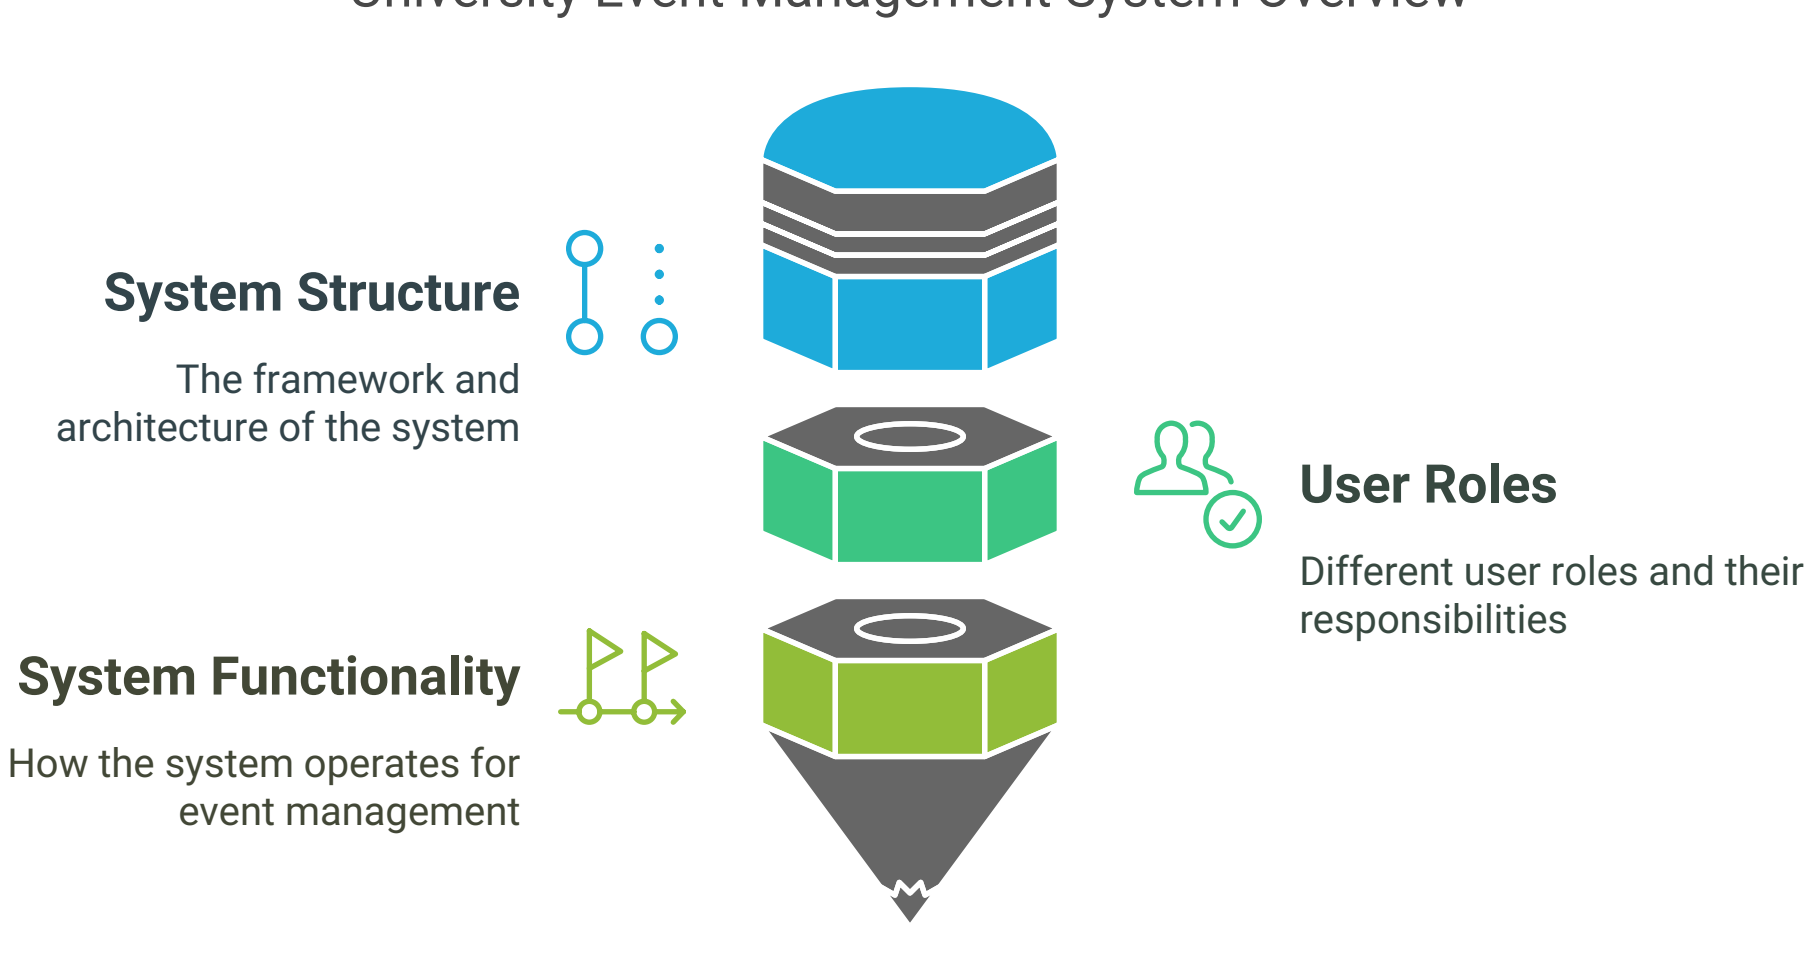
University Event Management System Overview

System Structure

The framework and architecture of the system

User Roles

Different user roles and their responsibilities

System Functionality

How the system operates for event management